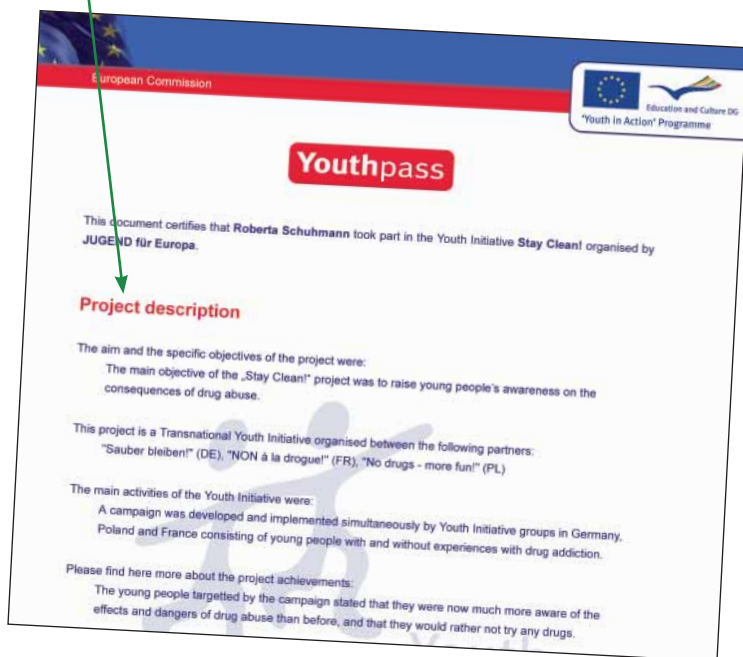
European Commission

Education and Culture DG
'Youth in Action' Programme

Youthpass

This document certifies that **Roberta Schuhmann** took part in the Youth Initiative **Stay Clean!** organised by **JUGEND für Europa**.

Project description

The aim and the specific objectives of the project were:
The main objective of the „Stay Clean!" project was to raise young people's awareness on the consequences of drug abuse.

This project is a Transnational Youth Initiative organised between the following partners:
"Sauber bleiben!" (DE), "NON à la drogue!" (FR), "No drugs - more fun!" (PL)

The main activities of the Youth Initiative were:
A campaign was developed and implemented simultaneously by Youth Initiative groups in Germany, Poland and France consisting of young people with and without experiences with drug addiction.

Please find here more about the project achievements:
The young people targetted by the campaign stated that they were now much more aware of the effects and dangers of drug abuse than before, and that they would rather not try any drugs.